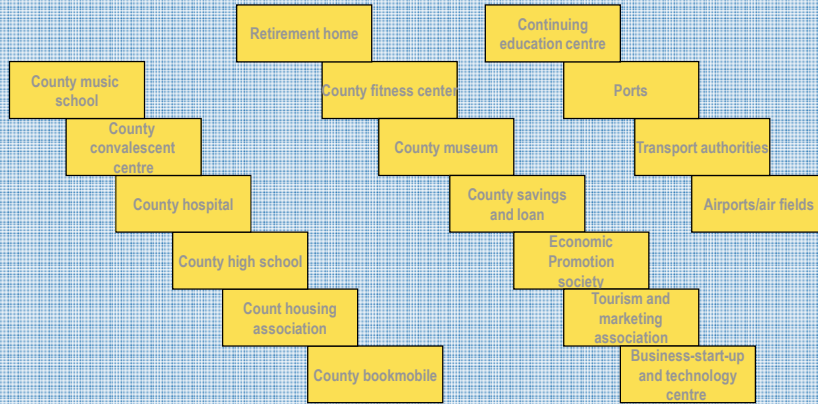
County music school

County convalescent centre

County hospital

County high school

Count housing association

County bookmobile

Retirement home

County fitness center

County museum

County savings and loan

Economic Promotion society

Tourism and marketing association

Business-start-up and technology centre

Continuing education centre

Ports

Transport authorities

Airports/air fields